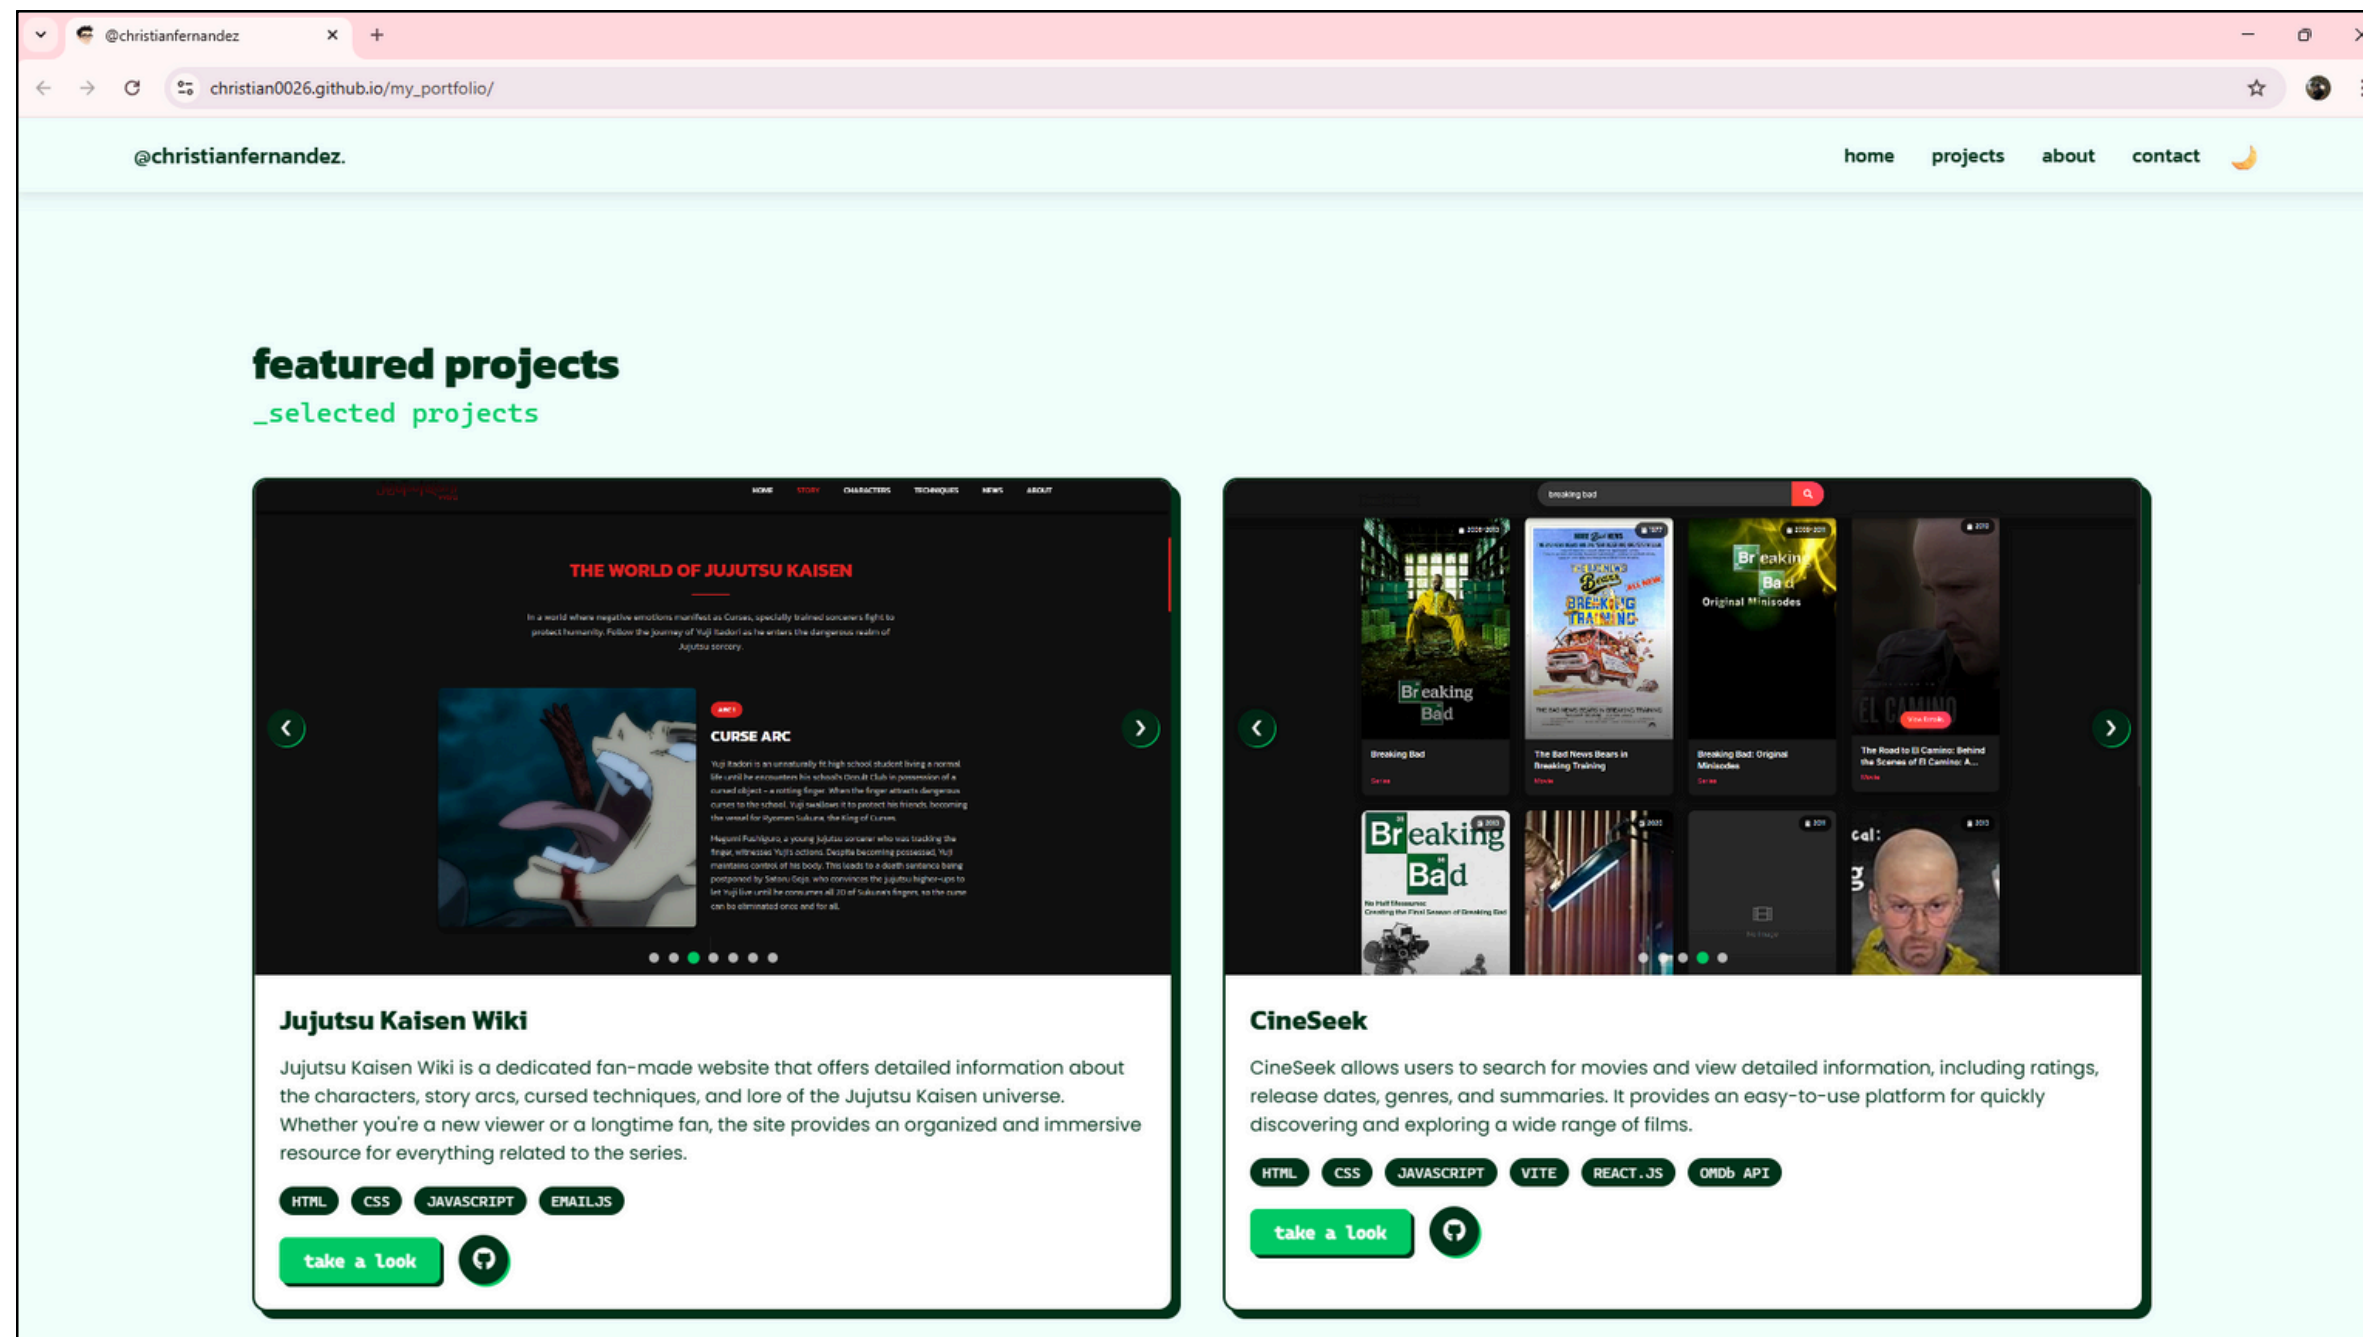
@christianfernandez

christian0026.github.io/my_portfolio/

@christianfernandez.

home projects about contact

featured projects
_selected projects

HOME STORY CHARACTERS TECHNIQUES NEWS ABOUT

THE WORLD OF JUJUTSU KAISEN

In a world where negative emotions manifest as Curses, specially trained sorcerers fight to protect humanity. Follow the journey of Yuji Itadori as he enters the dangerous realm of Jujutsu sorcery.

CURSE ARC

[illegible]

breaking bad

Breaking Bad

Breaking Bad

The Bad News Bears in Breaking Training

Breaking Bad: Original Minisodes

The Road to El Camino: Behind the Scenes of El Camino: A...

Jujutsu Kaisen Wiki

Jujutsu Kaisen Wiki is a dedicated fan-made website that offers detailed information about the characters, story arcs, cursed techniques, and lore of the Jujutsu Kaisen universe. Whether you're a new viewer or a longtime fan, the site provides an organized and immersive resource for everything related to the series.

HTML CSS JAVASCRIPT EMAILJS

take a look

CineSeek

CineSeek allows users to search for movies and view detailed information, including ratings, release dates, genres, and summaries. It provides an easy-to-use platform for quickly discovering and exploring a wide range of films.

HTML CSS JAVASCRIPT VITE REACT.JS OMDb API

take a look